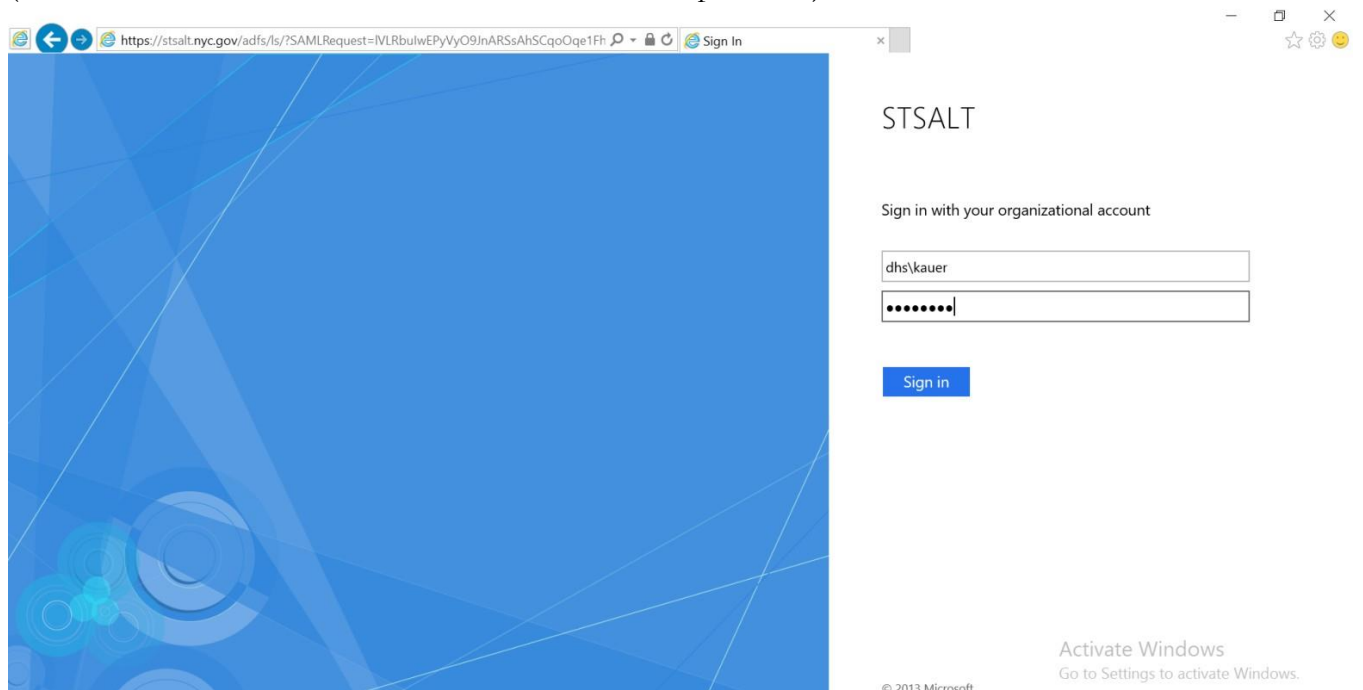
https://stsalt.nyc.gov/adfs/ls/?SAMLRequest=lVLRbulwEPyVyO9JnARSsAhSCqoOqe1Fh

Sign In

STSALT

Sign in with your organizational account

dhs\kauer

••••••••

Sign in

© 2013 Microsoft

Activate Windows
Go to Settings to activate Windows.